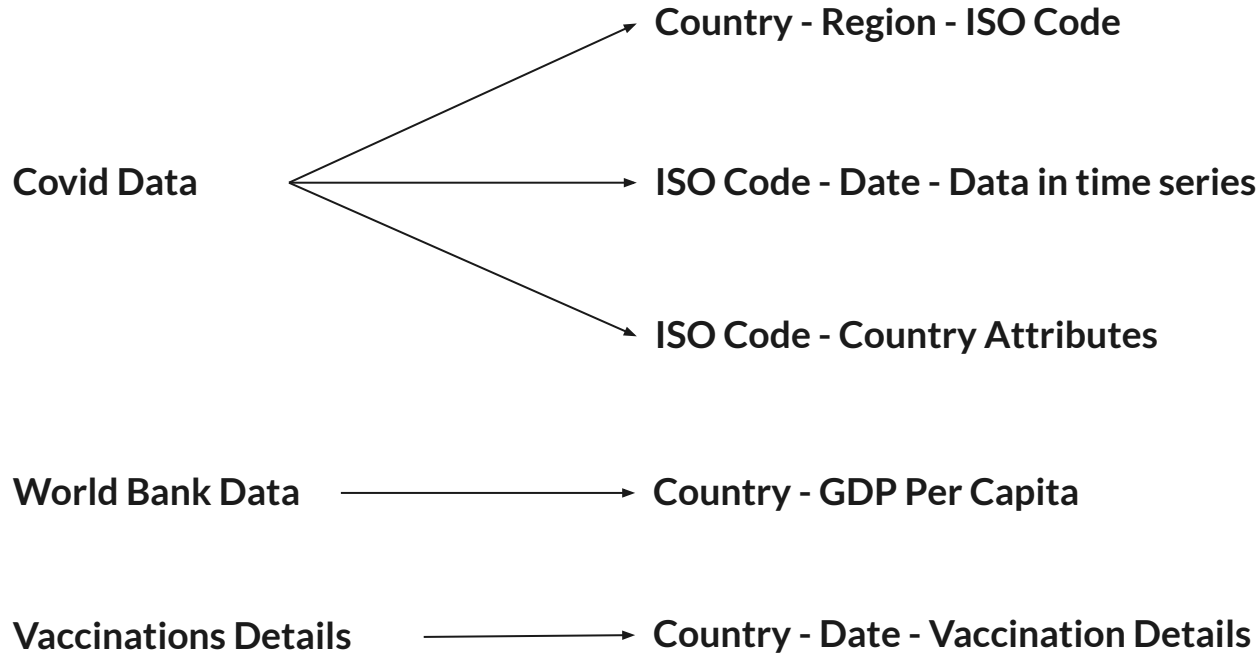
Country - Region - ISO Code

Covid Data

ISO Code - Date - Data in time series

ISO Code - Country Attributes

World Bank Data

Country - GDP Per Capita

Vaccinations Details

Country - Date - Vaccination Details